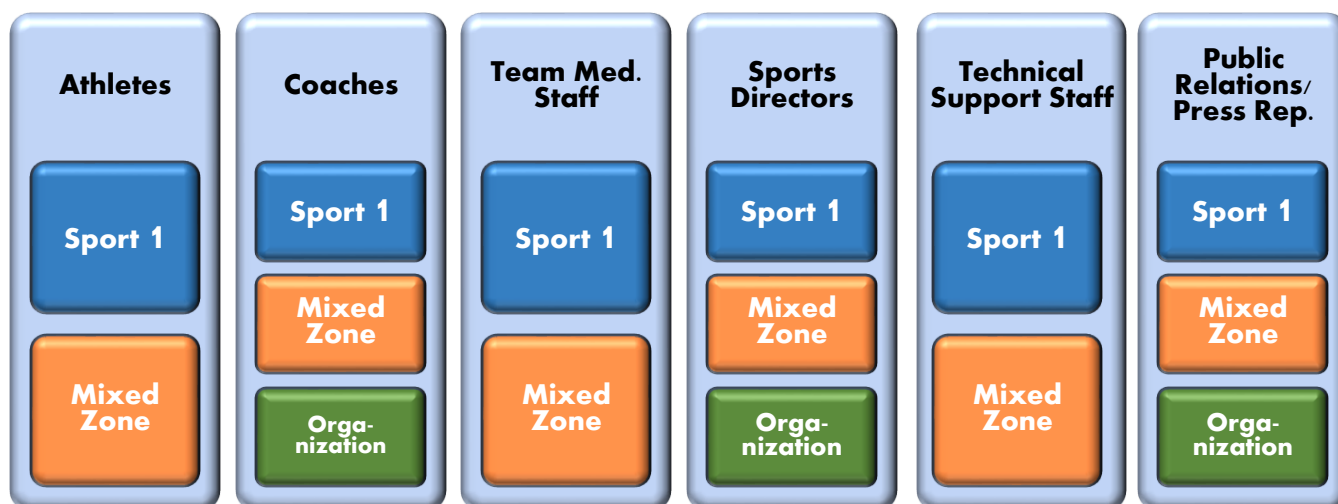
Athletes

Sport 1

Mixed Zone

Coaches

Sport 1

Mixed Zone

Organization

Team Med. Staff

Sport 1

Mixed Zone

Sports Directors

Sport 1

Mixed Zone

Organization

Technical Support Staff

Sport 1

Mixed Zone

Public Relations/ Press Rep.

Sport 1

Mixed Zone

Organization